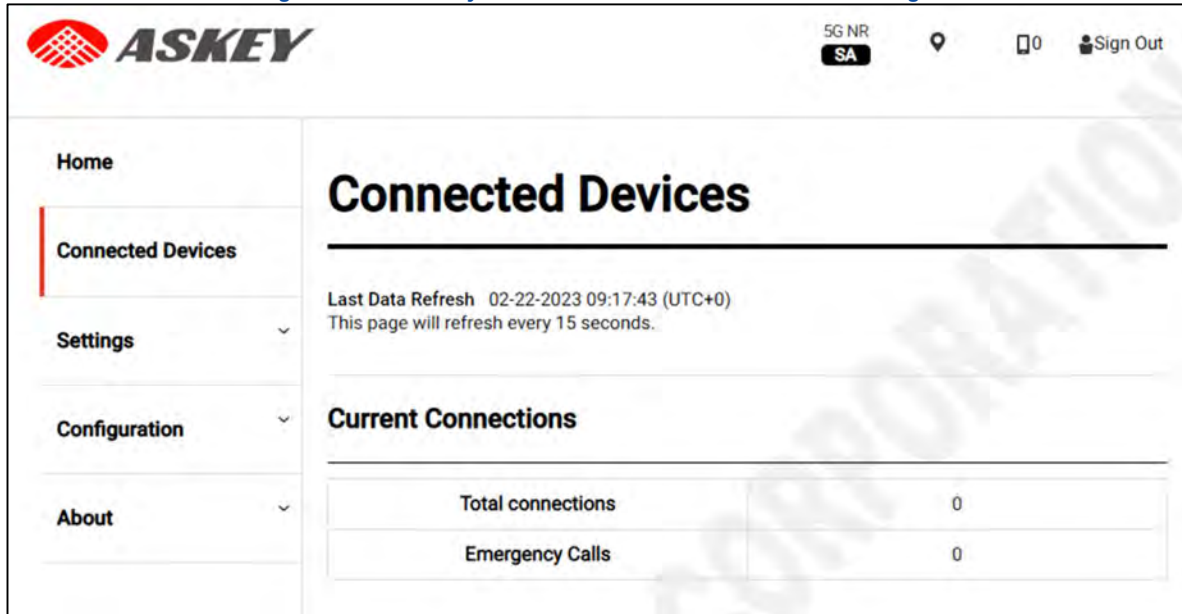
ASKEY

5G NR
SA

0

Sign Out

Home

Connected Devices

Settings

Configuration

About

Connected Devices

Last Data Refresh 02-22-2023 09:17:43 (UTC+0)
This page will refresh every 15 seconds.

Current Connections

| Total connections | 0 |
|---|---|
| Emergency Calls | 0 |

CORPORATION